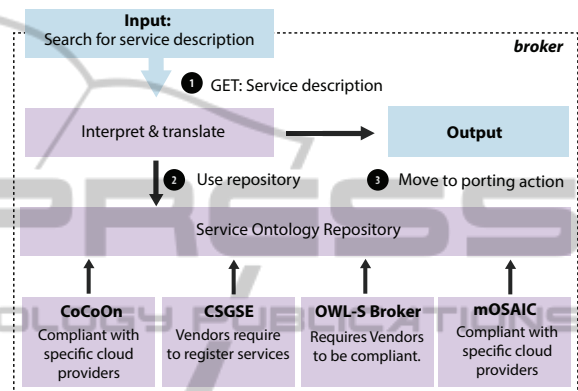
Input:
Search for service description

broker

1 GET: Service description

Interpret & translate

Output

2 Use repository

3 Move to porting action

Service Ontology Repository

CoCoOn
Compliant with specific cloud providers

CSGSE
Vendors require to register services

OWL-S Broker
Requires Vendors to be compliant.

mOSAIC
Compliant with specific cloud providers